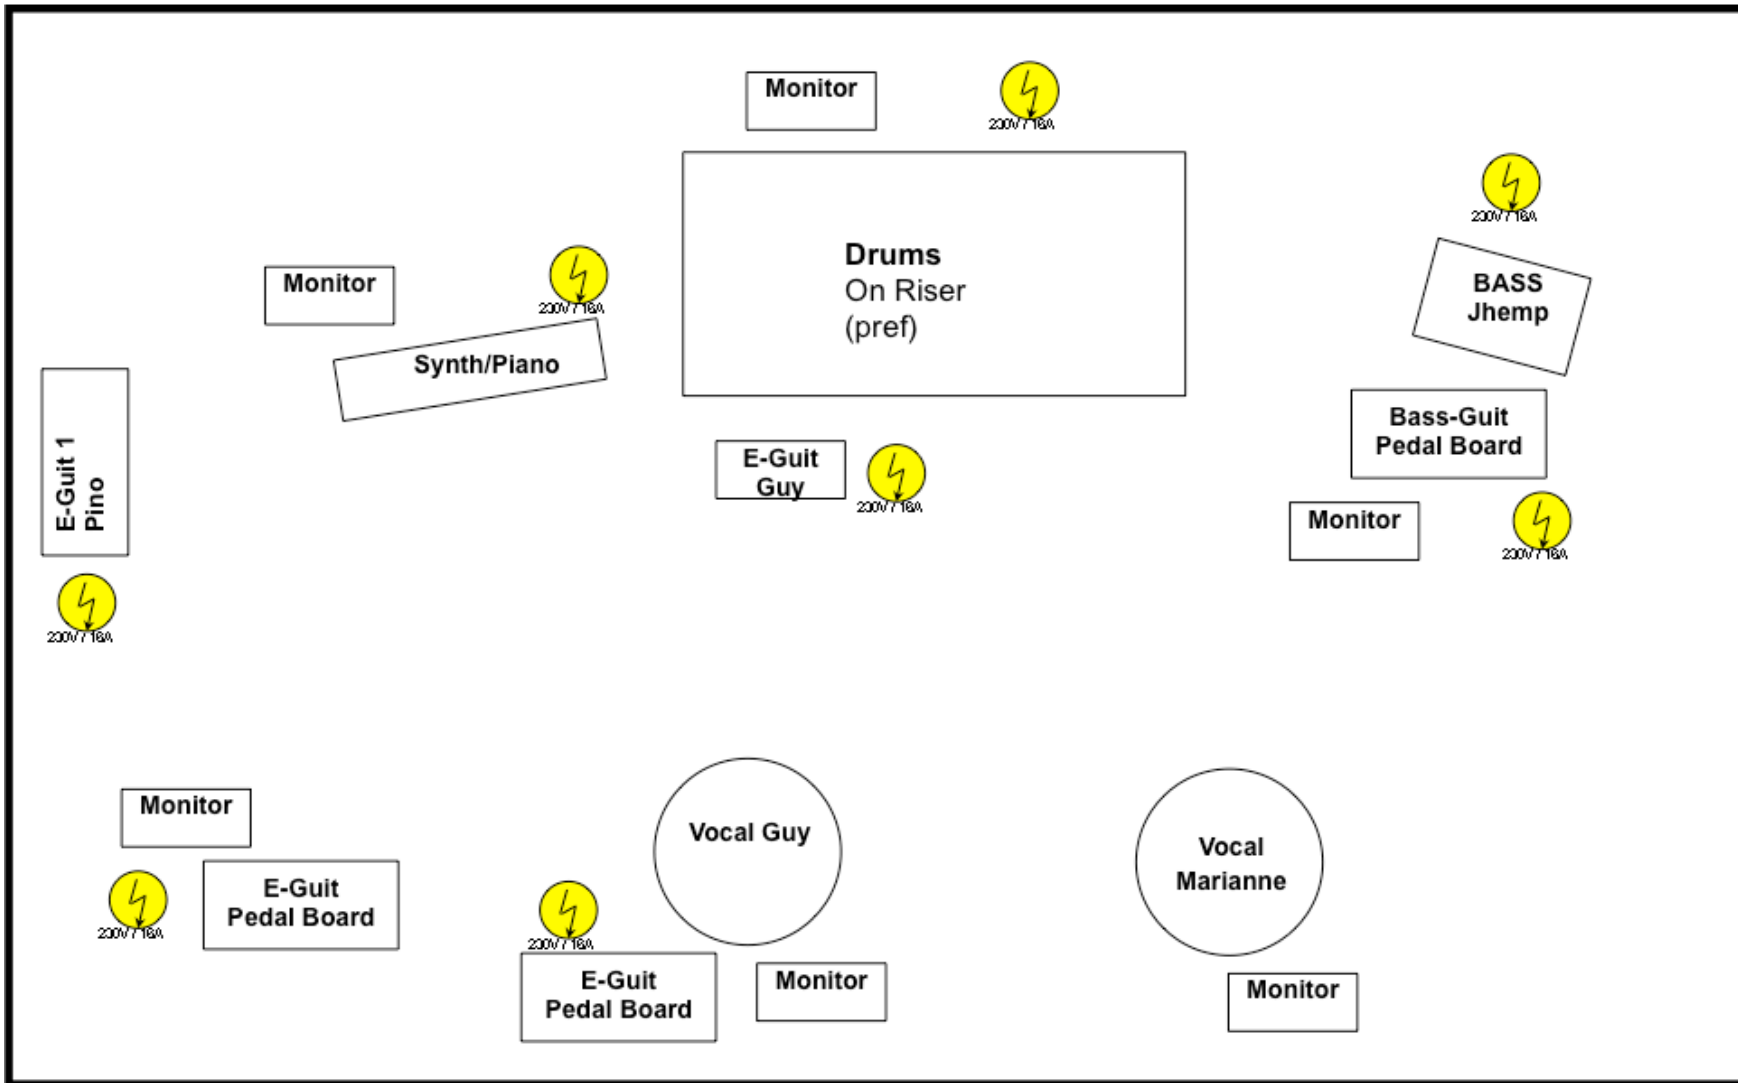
Monitor

230V / 16A

Drums
On Riser
(pref)

230V / 16A

BASS
Jhemp

Monitor

230V / 16A

Synth/Piano

Bass-Guit
Pedal Board

E-Guit 1
Pino

E-Guit
Guy

230V / 16A

Monitor

230V / 16A

230V / 16A

Monitor

Vocal Guy

Vocal
Marianne

230V / 16A

E-Guit
Pedal Board

230V / 16A

E-Guit
Pedal Board

Monitor

Monitor